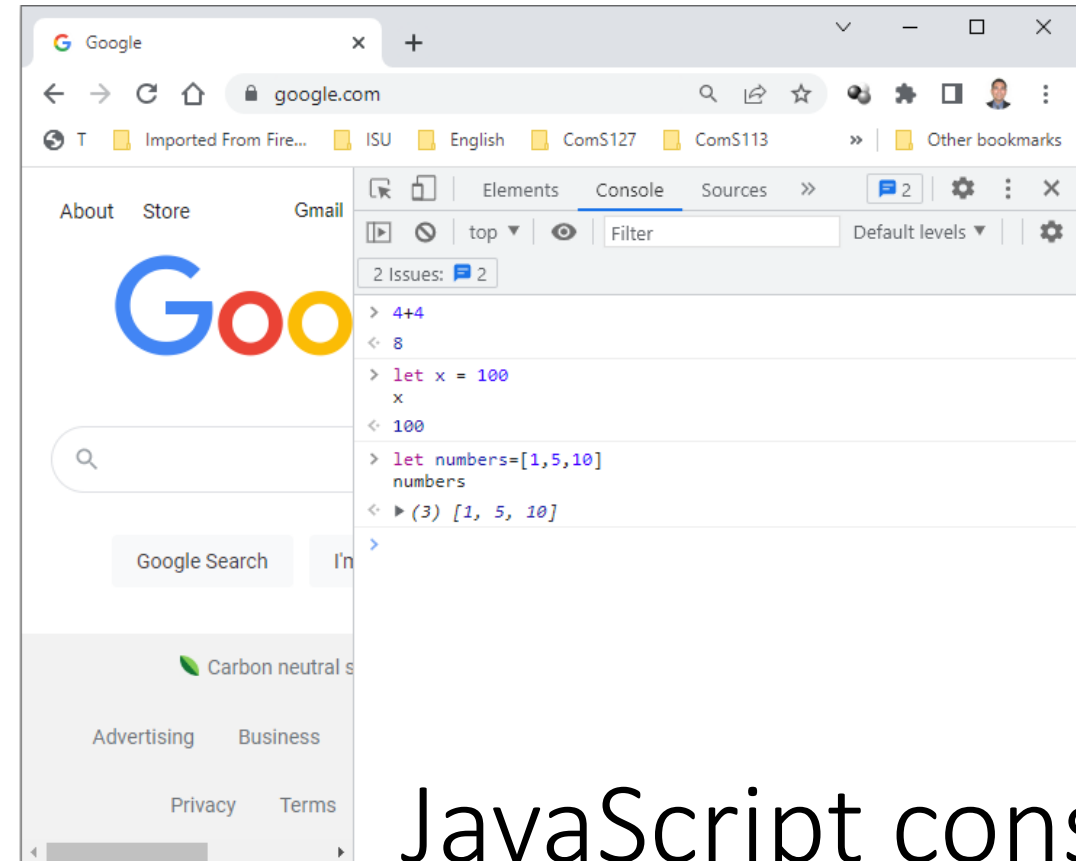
Google
google.com
T Imported From Fire... ISU English ComS127 ComS113 » Other bookmarks
About Store Gmail
Goo
Google Search I'n
Carbon neutral s
Advertising Business
Privacy Terms
Elements Console Sources » 2
top Filter Default levels
2 Issues: 2
> 4+4
< 8
> let x = 100
x
< 100
> let numbers=[1,5,10]
numbers
< (3) [1, 5, 10]
>
JavaScript cons